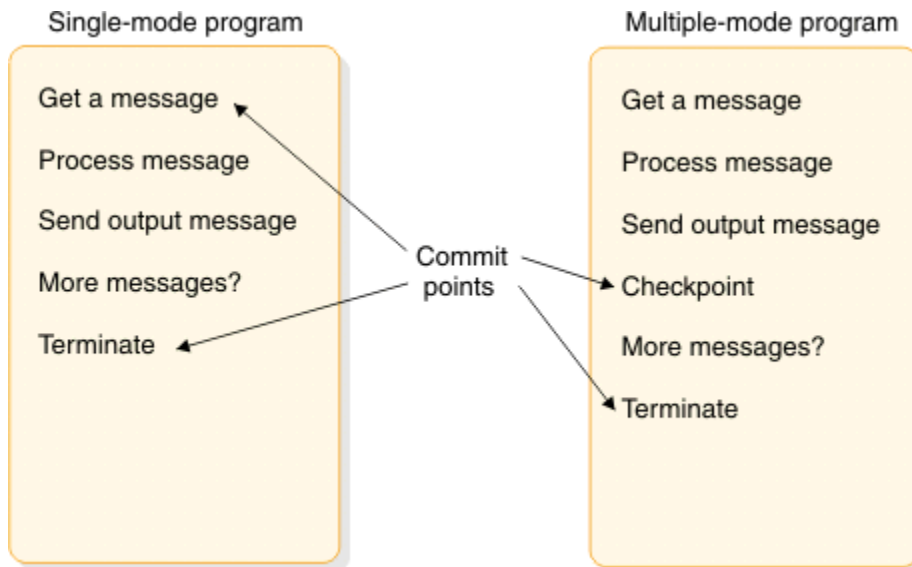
Single-mode program

Get a message

Process message

Send output message

More messages?

Terminate

Commit points

Multiple-mode program

Get a message

Process message

Send output message

Checkpoint

More messages?

Terminate